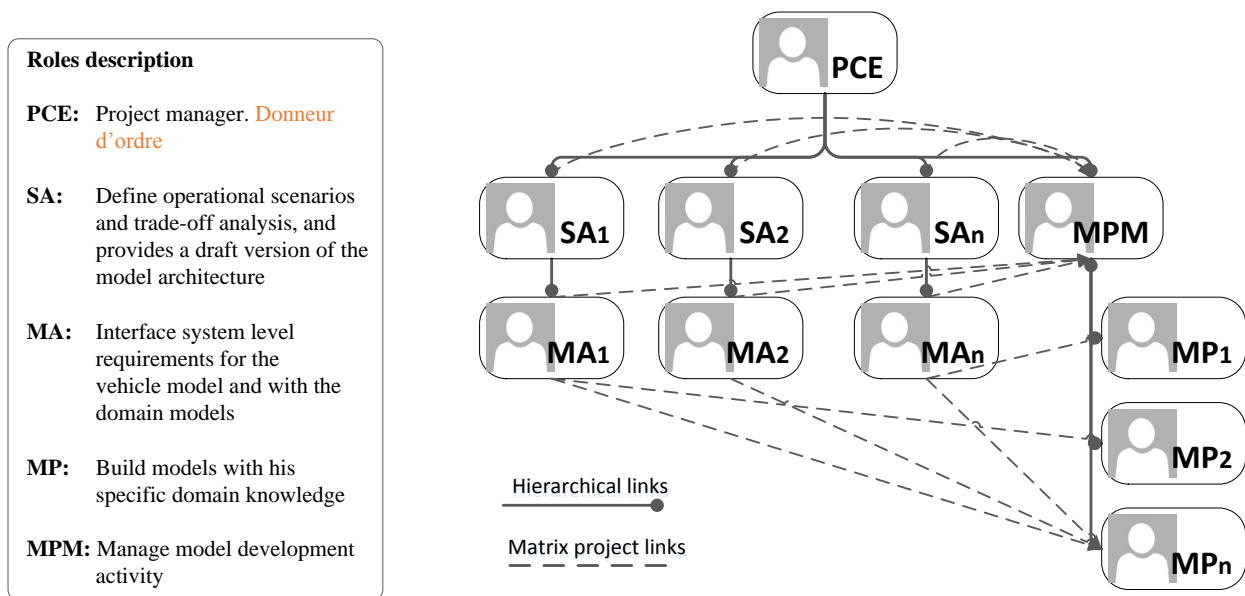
Roles description

PCE: Project manager. Donneur d'ordre

SA: Define operational scenarios and trade-off analysis, and provides a draft version of the model architecture

MA: Interface system level requirements for the vehicle model and with the domain models

MP: Build models with his specific domain knowledge

MPM: Manage model development activity

PCE

SA1

SA2

SAn

MPM

MA1

MA2

MAn

MP1

MP2

MPn

Hierarchical links

Matrix project links